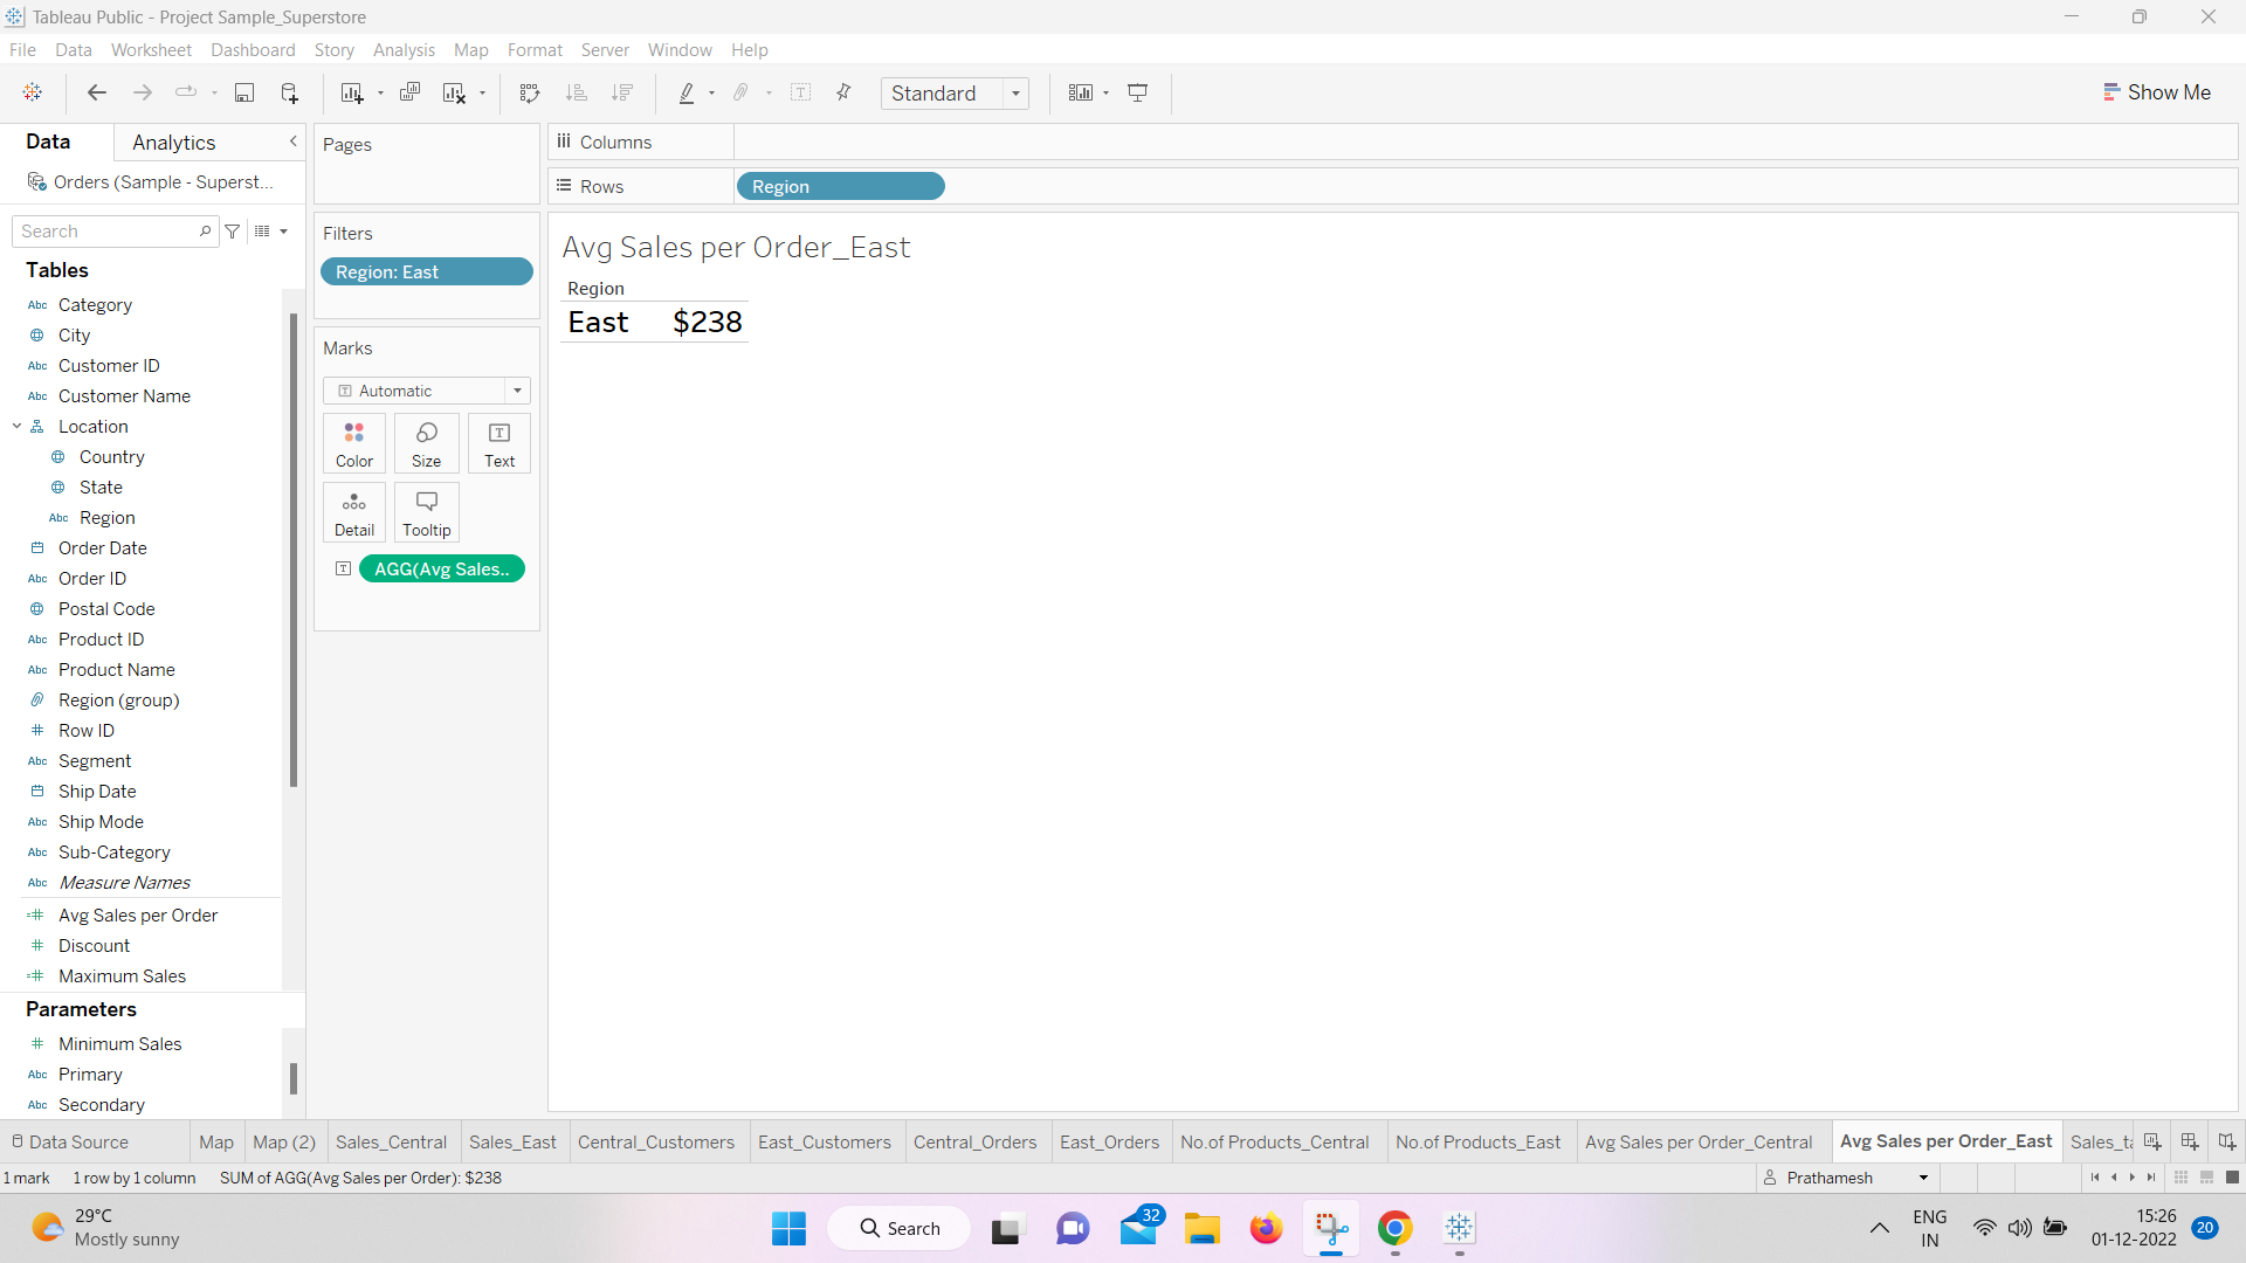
Tableau Public - Project Sample_Superstore

File Data Worksheet Dashboard Story Analysis Map Format Server Window Help

Standard

Show Me

Data Analytics

Orders (Sample - Superst...

Search

Tables

Category
City
Customer ID
Customer Name
Location
Country
State
Region
Order Date
Order ID
Postal Code
Product ID
Product Name
Region (group)
Row ID
Segment
Ship Date
Ship Mode
Sub-Category
Measure Names
Avg Sales per Order
Discount
Maximum Sales

Parameters

Minimum Sales
Primary
Secondary

Pages

Filters

Region: East

Marks

Automatic

Color Size Text
Detail Tooltip

AGG(Avg Sales..

Columns

Rows Region

Avg Sales per Order_East

| Region | |
|---|---|
| East | $238 |

Data Source | Map | Map (2) | Sales_Central | Sales_East | Central_Customers | East_Customers | Central_Orders | East_Orders | No.of Products_Central | No.of Products_East | Avg Sales per Order_Central | Avg Sales per Order_East | Sales_t

1 mark 1 row by 1 column SUM of AGG(Avg Sales per Order): $238

Prathamesh

29°C Mostly sunny

Search

32

ENG IN

15:26 01-12-2022

20